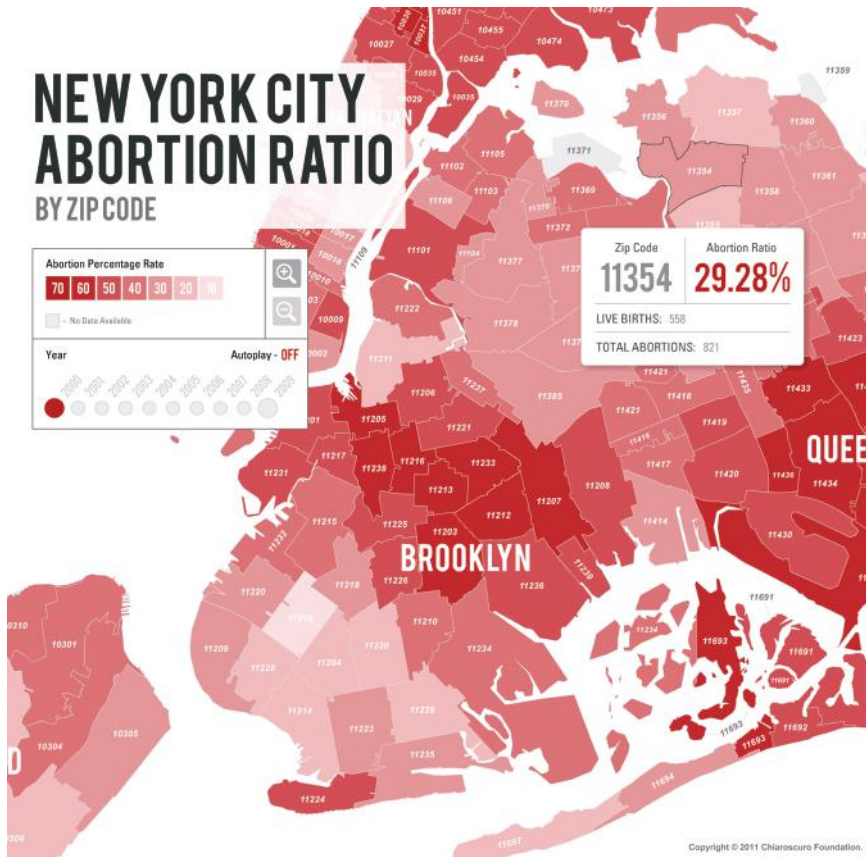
NEW YORK CITY ABORTION RATIO
BY ZIP CODE

Abortion Percentage Rate
70 60 50 40 30 20 10
– No Data Available

Year
Autoplay - OFF
2000 2001 2002 2003 2004 2005 2006 2007 2008 2009

Zip Code
11354
Abortion Ratio
29.28%
LIVE BIRTHS: 558
TOTAL ABORTIONS: 821

BROOKLYN
QUEE

10451 10473 10027 10455 10474 10035 10454 10029 10035 11359 11370 11356 11357 11360 11371 11354 11358 11361 11102 11105 11103 11369 11106 11372 11101 11377 11222 11378 11385 11211 11237 11206 11421 11418 11419 11433 11205 11221 11217 11231 11238 11216 11233 11207 11208 11417 11420 11436 11434 11213 11212 11215 11225 11203 11414 11430 11232 11226 11236 11239 11218 11220 11210 11691 11234 11693 11209 11228 11204 11230 11691 10301 11214 11229 11223 11692 10304 10305 11235 11693 11694 11224 10310 11097 10009 10002 11109

Copyright © 2011 Chiaroscuro Foundation.